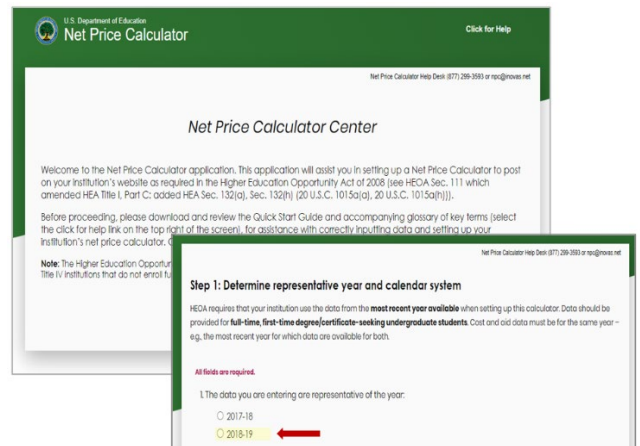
U.S. Department of Education
Net Price Calculator

Click for Help

Net Price Calculator Help Desk (877) 299-3593 or npc@inovas.net

Net Price Calculator Center

Welcome to the Net Price Calculator application. This application will assist you in setting up a Net Price Calculator to post on your institution's website as required in the Higher Education Opportunity Act of 2008 (see HEOA Sec. 111 which amended HEA Title I, Part C; added HEA Sec. 132(a), Sec. 132(h) (20 U.S.C. 1015a(a), 20 U.S.C. 1015a(h))).

Before proceeding, please download and review the Quick Start Guide and accompanying glossary of key terms (select the click for help link on the top right of the screen), for assistance with correctly inputting data and setting up your institution's net price calculator. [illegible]

Note: The Higher Education Opportun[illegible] Title IV institutions that do not enroll fu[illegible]

Net Price Calculator Help Desk (877) 299-3593 or npc@inovas.net

Step 1: Determine representative year and calendar system

HEOA requires that your institution use the data from the most recent year available when setting up this calculator. Data should be provided for full-time, first-time degree/certificate-seeking undergraduate students. Cost and aid data must be for the same year – e.g., the most recent year for which data are available for both.

All fields are required.

1. The data you are entering are representative of the year:

2017-18

2018-19